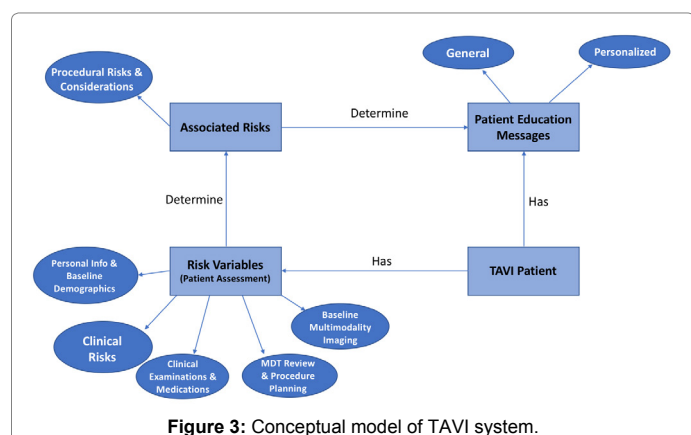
General

Personalized

Procedural Risks & Considerations

Associated Risks

Determine

Patient Education Messages

Determine

Has

Personal Info & Baseline Demographics

Risk Variables (Patient Assessment)

Has

TAVI Patient

Baseline Multimodality Imaging

Clinical Risks

Clinical Examinations & Medications

MDT Review & Procedure Planning

**Figure 3:** Conceptual model of TAVI system.